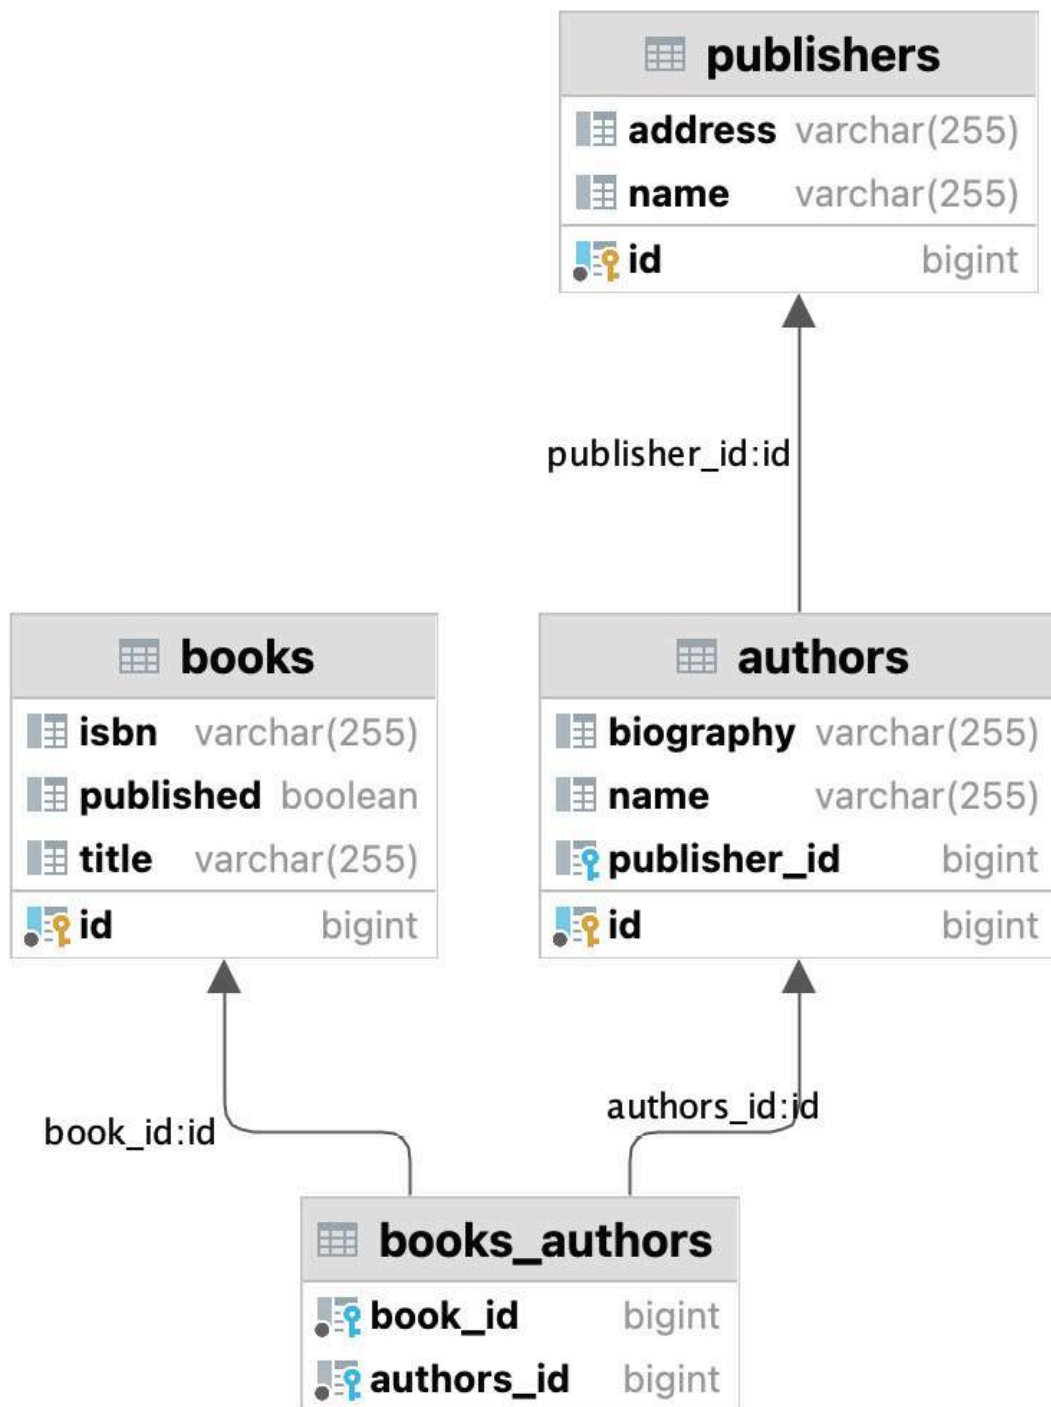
publishers

| | |
|---|---|
| address | varchar(255) |
| name | varchar(255) |
| id | bigint |

publisher_id:id

books

| | |
|---|---|
| isbn | varchar(255) |
| published | boolean |
| title | varchar(255) |
| id | bigint |

authors

| | |
|---|---|
| biography | varchar(255) |
| name | varchar(255) |
| publisher_id | bigint |
| id | bigint |

book_id:id

authors_id:id

books_authors

| | |
|---|---|
| book_id | bigint |
| authors_id | bigint |